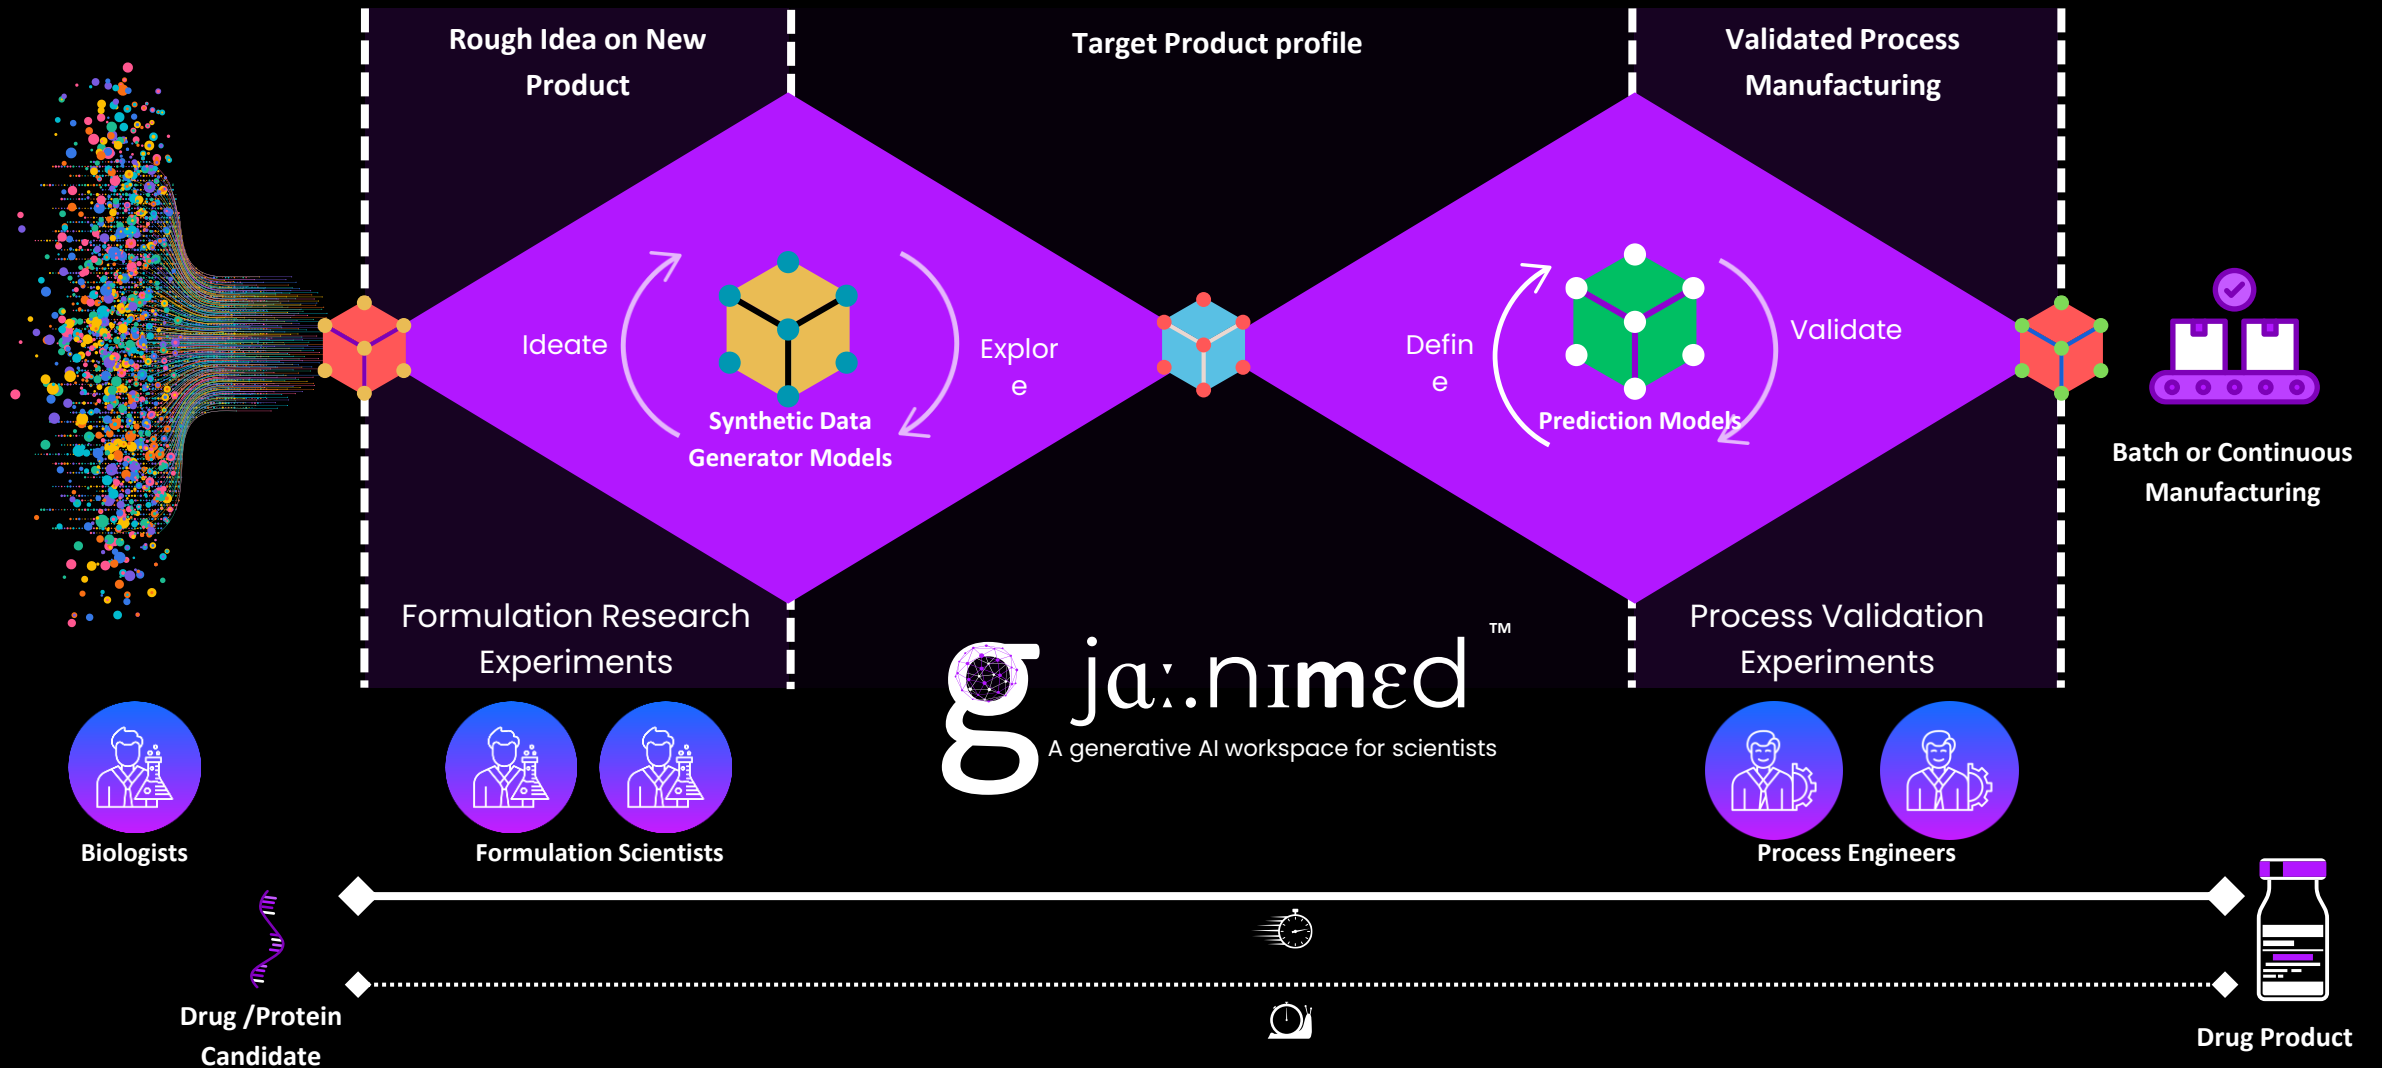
Rough Idea on New Product

Target Product profile

Validated Process Manufacturing

Ideate

Synthetic Data Generator Models

Explor e

Defin e

Prediction Models

Validate

Batch or Continuous Manufacturing

Formulation Research Experiments

Process Validation Experiments

ja:.nımɛd™

A generative AI workspace for scientists

Biologists

Formulation Scientists

Process Engineers

Drug /Protein Candidate

Drug Product